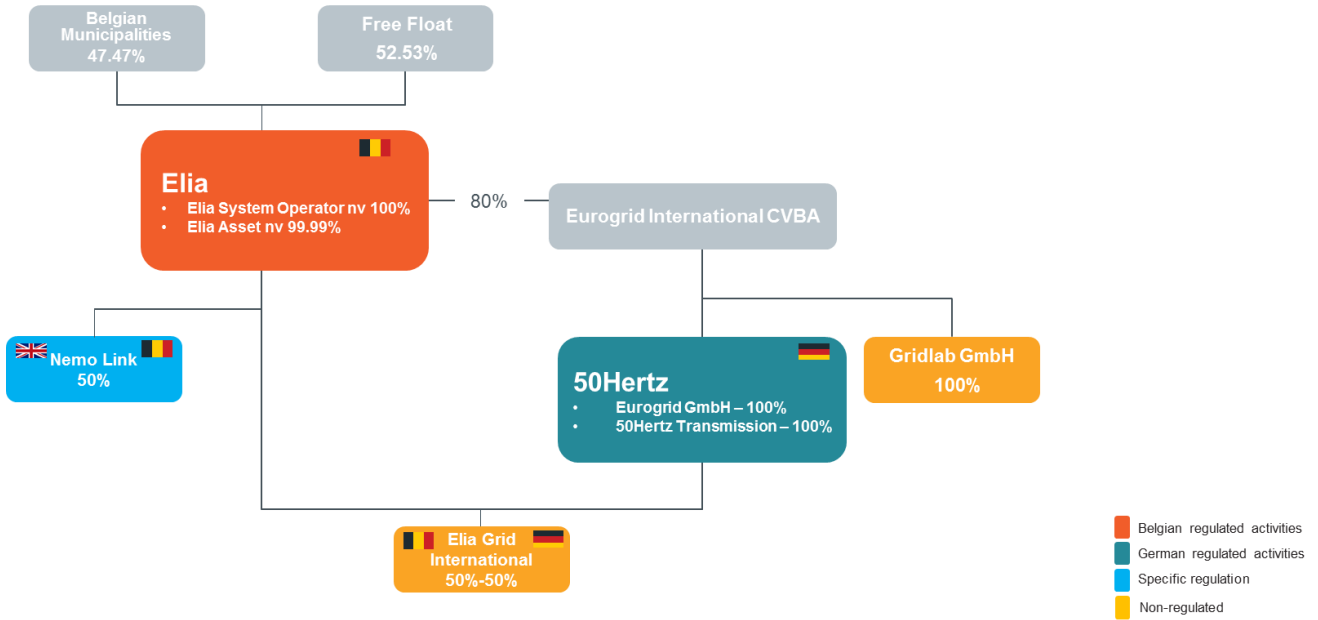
Belgian Municipalities
47.47%

Free Float
52.53%

Elia
• Elia System Operator nv 100%
• Elia Asset nv 99.99%

80%

Eurogrid International CVBA

Nemo Link
50%

50Hertz
• Eurogrid GmbH – 100%
• 50Hertz Transmission – 100%

Gridlab GmbH
100%

Elia Grid International
50%-50%

Belgian regulated activities
German regulated activities
Specific regulation
Non-regulated